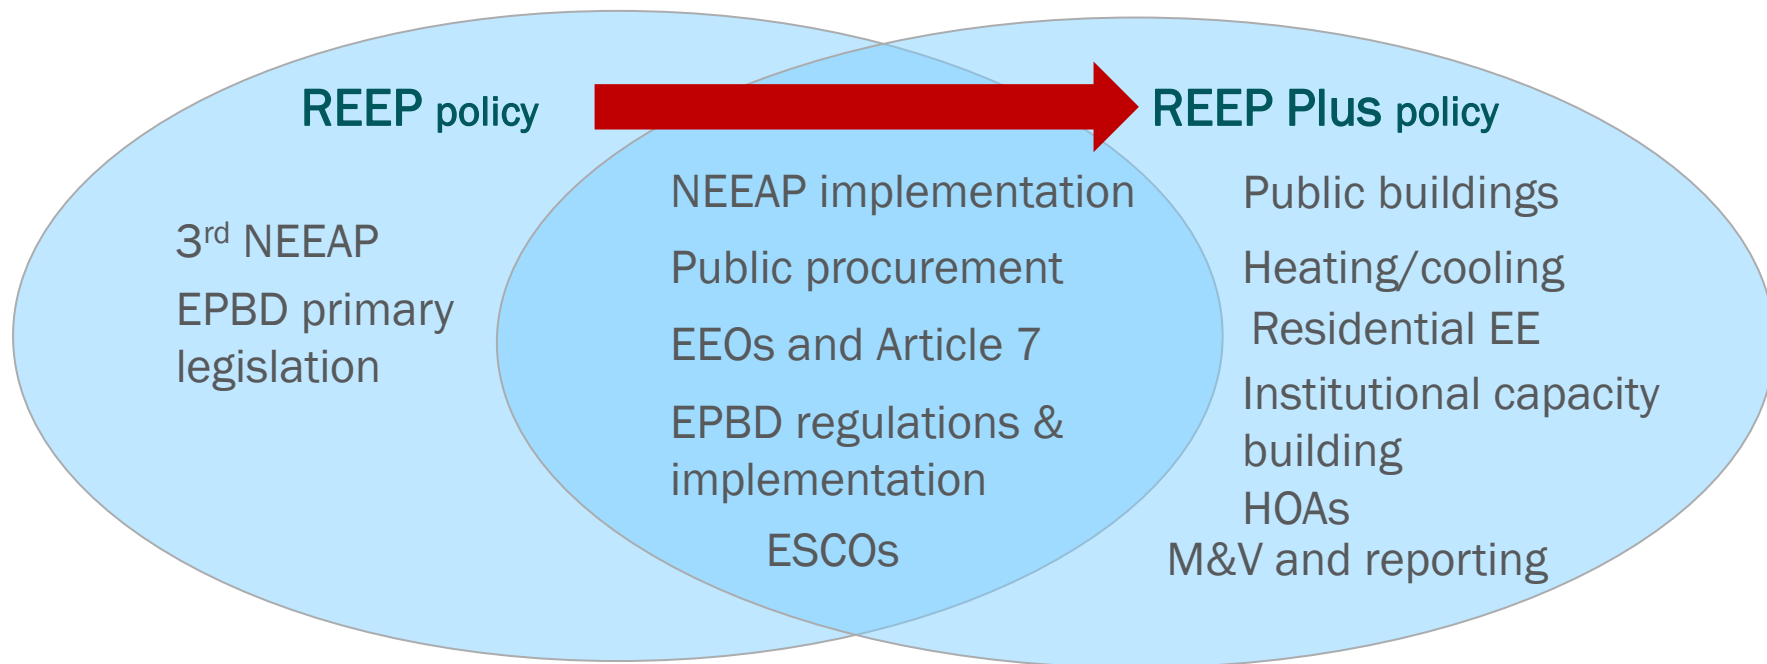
REEP policy

REEP Plus policy

3$^{rd}$ NEEAP

EPBD primary legislation

NEEAP implementation

Public procurement

EEOs and Article 7

EPBD regulations & implementation

ESCOs

Public buildings

Heating/cooling

Residential EE

Institutional capacity building

HOAs

M&V and reporting